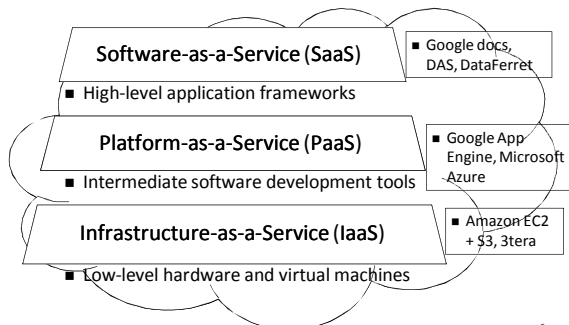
Software-as-a-Service (SaaS)

■ Google docs, DAS, DataFerret

■ High-level application frameworks

Platform-as-a-Service (PaaS)

■ Google App Engine, Microsoft Azure

■ Intermediate software development tools

Infrastructure-as-a-Service (IaaS)

■ Amazon EC2 + S3, 3tera

■ Low-level hardware and virtual machines